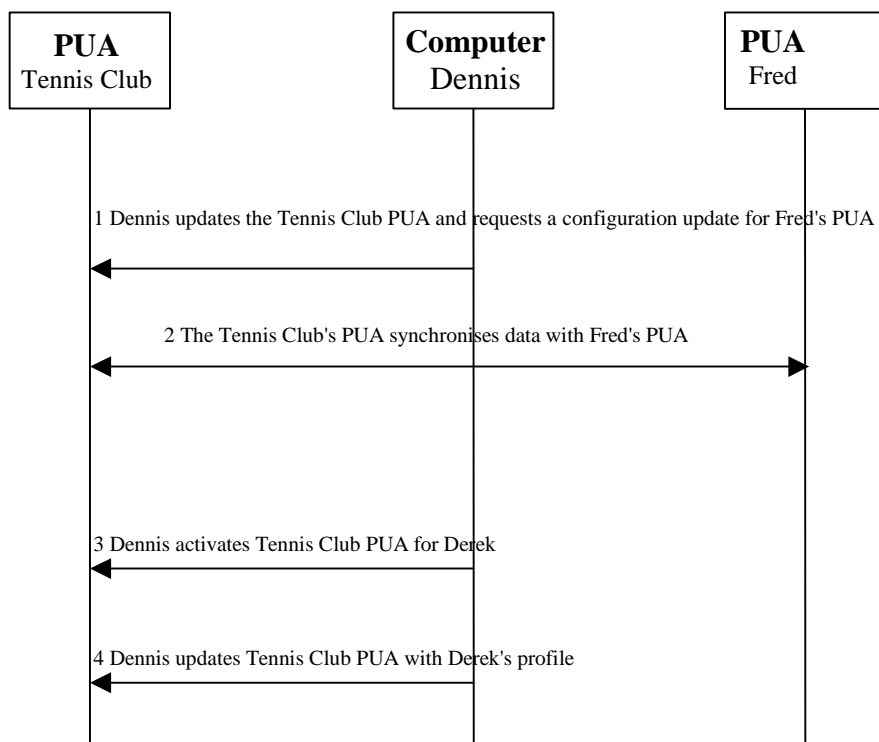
**PUA**
Tennis Club

**Computer**
Dennis

**PUA**
Fred

1 Dennis updates the Tennis Club PUA and requests a configuration update for Fred's PUA

2 The Tennis Club's PUA synchronises data with Fred's PUA

3 Dennis activates Tennis Club PUA for Derek

4 Dennis updates Tennis Club PUA with Derek's profile